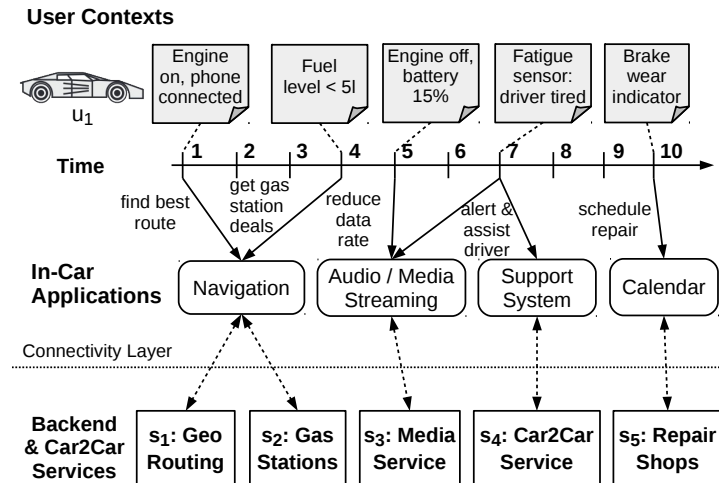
User Contexts

$u_1$

Engine on, phone connected

Fuel level < 5l

Engine off, battery 15%

Fatigue sensor: driver tired

Brake wear indicator

Time

1 2 3 4 5 6 7 8 9 10

find best route

get gas station deals

reduce data rate

alert & assist driver

schedule repair

In-Car Applications

Navigation

Audio / Media Streaming

Support System

Calendar

Connectivity Layer

Backend & Car2Car Services

$s_1$: Geo Routing

$s_2$: Gas Stations

$s_3$: Media Service

$s_4$: Car2Car Service

$s_5$: Repair Shops